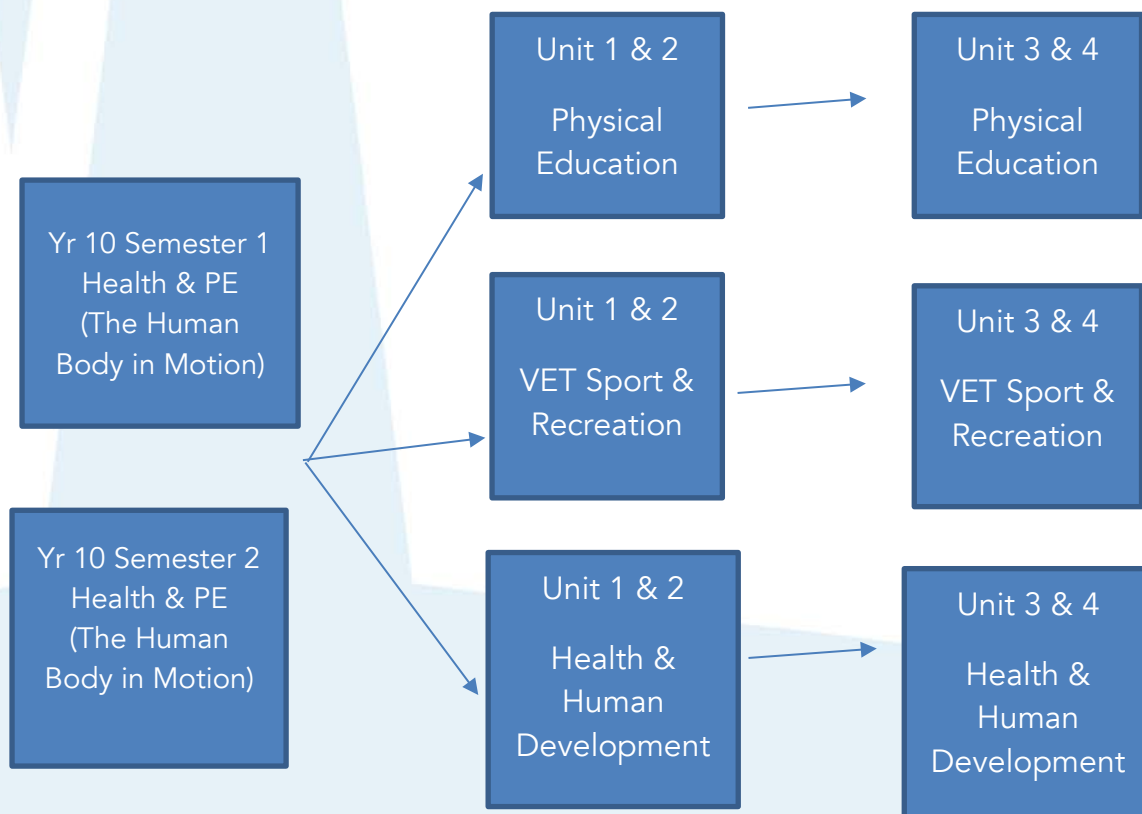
Yr 10 Semester 1
Health & PE
(The Human Body in Motion)

Yr 10 Semester 2
Health & PE
(The Human Body in Motion)

Unit 1 & 2

Physical Education

Unit 3 & 4

Physical Education

Unit 1 & 2

VET Sport & Recreation

Unit 3 & 4

VET Sport & Recreation

Unit 1 & 2

Health & Human Development

Unit 3 & 4

Health & Human Development